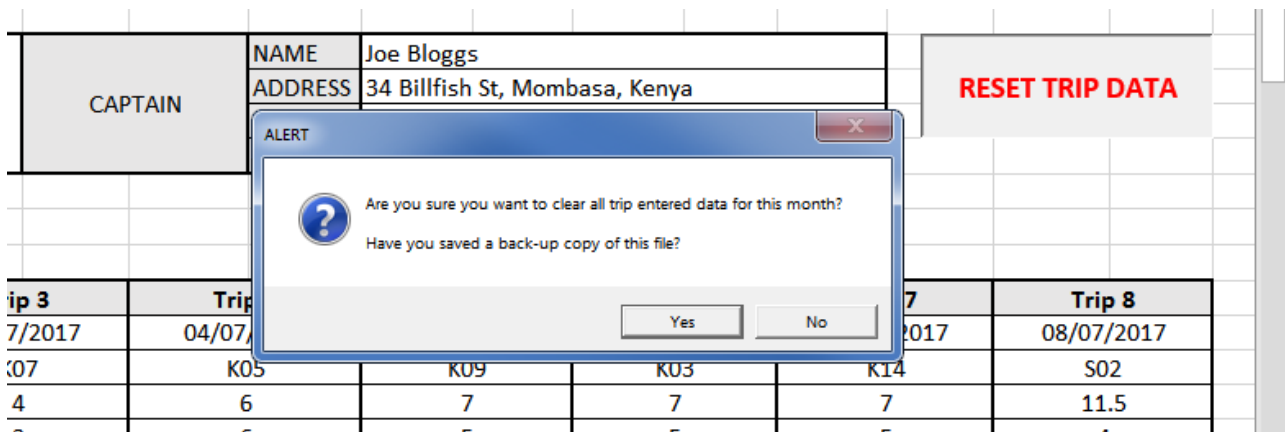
CAPTAIN

| NAME | Joe Bloggs |
|---|---|
| ADDRESS | 34 Billfish St, Mombasa, Kenya |

RESET TRIP DATA

ALERT

Are you sure you want to clear all trip entered data for this month?

Have you saved a back-up copy of this file?

Yes No

| ip 3 | Trip | | | 7 | Trip 8 |
|---|---|---|---|---|---|
| 7/2017 | 04/0 | | | 2017 | 08/07/2017 |
| K07 | K05 | K09 | K03 | K14 | S02 |
| 4 | 6 | 7 | 7 | 7 | 11.5 |